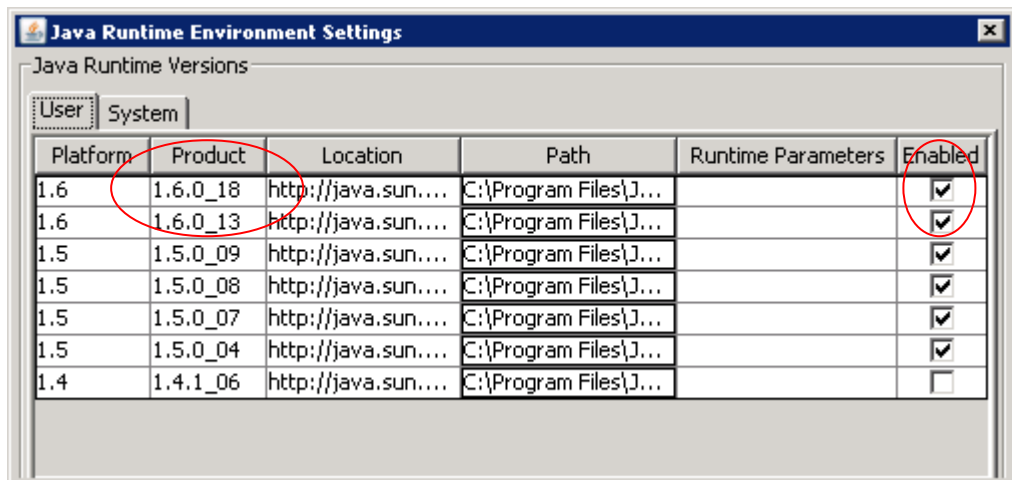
Java Runtime Environment Settings

Java Runtime Versions

User | System

| Platform | Product | Location | Path | Runtime Parameters | Enabled |
|---|---|---|---|---|---|
| 1.6 | 1.6.0_18 | http://java.sun.... | C:\Program Files\J... | | ☑ |
| 1.6 | 1.6.0_13 | http://java.sun.... | C:\Program Files\J... | | ☑ |
| 1.5 | 1.5.0_09 | http://java.sun.... | C:\Program Files\J... | | ☑ |
| 1.5 | 1.5.0_08 | http://java.sun.... | C:\Program Files\J... | | ☑ |
| 1.5 | 1.5.0_07 | http://java.sun.... | C:\Program Files\J... | | ☑ |
| 1.5 | 1.5.0_04 | http://java.sun.... | C:\Program Files\J... | | ☑ |
| 1.4 | 1.4.1_06 | http://java.sun.... | C:\Program Files\J... | | ☐ |